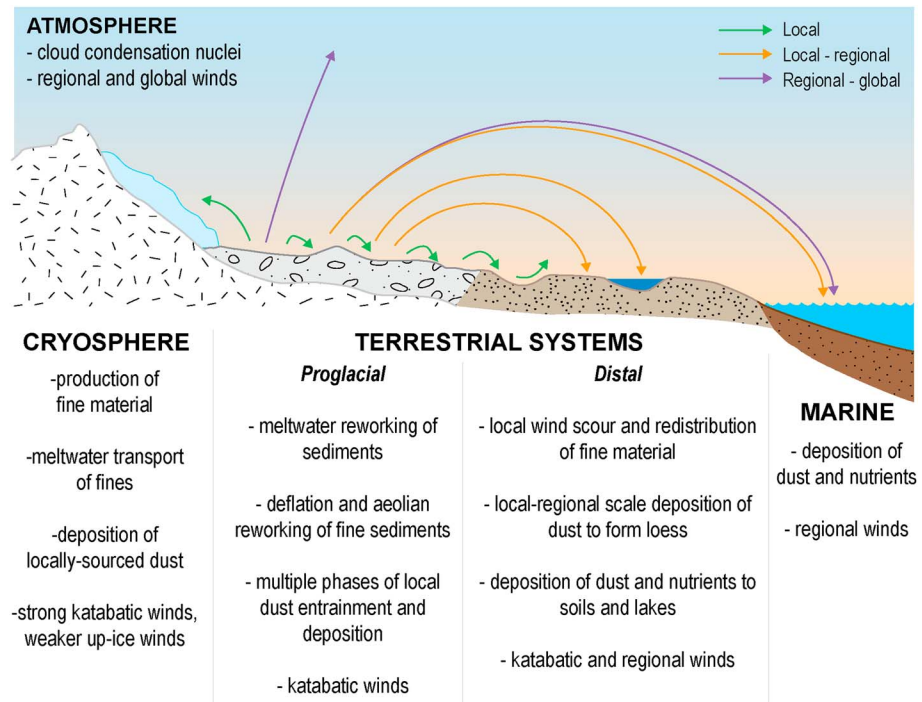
ATMOSPHERE
- cloud condensation nuclei
- regional and global winds

Local
Local - regional
Regional - global

CRYOSPHERE
-production of fine material

-meltwater transport of fines

-deposition of locally-sourced dust

-strong katabatic winds, weaker up-ice winds

TERRESTRIAL SYSTEMS

Proglacial

- meltwater reworking of sediments

- deflation and aeolian reworking of fine sediments

- multiple phases of local dust entrainment and deposition

- katabatic winds

Distal

- local wind scour and redistribution of fine material

- local-regional scale deposition of dust to form loess

- deposition of dust and nutrients to soils and lakes

- katabatic and regional winds

MARINE
- deposition of dust and nutrients

- regional winds